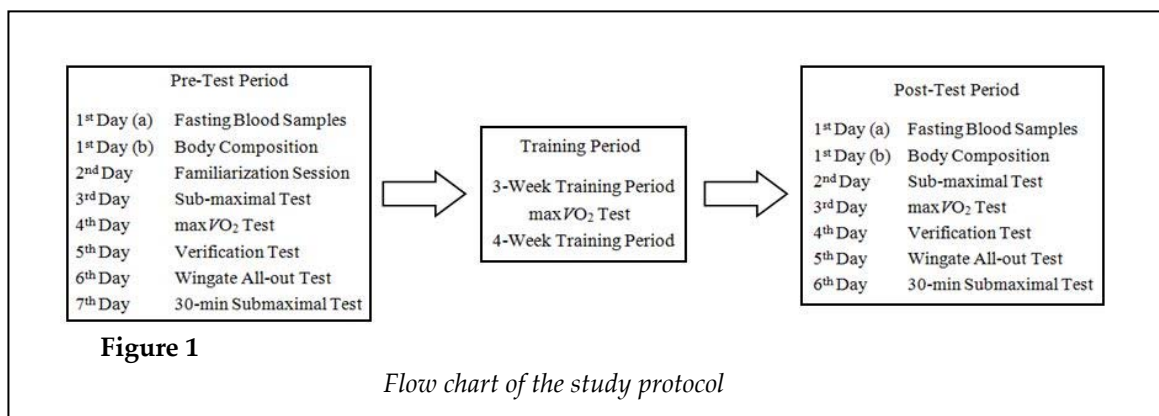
Pre-Test Period

| | |
|---|---|
| 1$^{st}$ Day (a) | Fasting Blood Samples |
| 1$^{st}$ Day (b) | Body Composition |
| 2$^{nd}$ Day | Familiarization Session |
| 3$^{rd}$ Day | Sub-maximal Test |
| 4$^{th}$ Day | max$\dot{V}O_2$ Test |
| 5$^{th}$ Day | Verification Test |
| 6$^{th}$ Day | Wingate All-out Test |
| 7$^{th}$ Day | 30-min Submaximal Test |

Training Period

3-Week Training Period
max$\dot{V}O_2$ Test
4-Week Training Period

Post-Test Period

| | |
|---|---|
| 1$^{st}$ Day (a) | Fasting Blood Samples |
| 1$^{st}$ Day (b) | Body Composition |
| 2$^{nd}$ Day | Sub-maximal Test |
| 3$^{rd}$ Day | max$\dot{V}O_2$ Test |
| 4$^{th}$ Day | Verification Test |
| 5$^{th}$ Day | Wingate All-out Test |
| 6$^{th}$ Day | 30-min Submaximal Test |

**Figure 1**

*Flow chart of the study protocol*